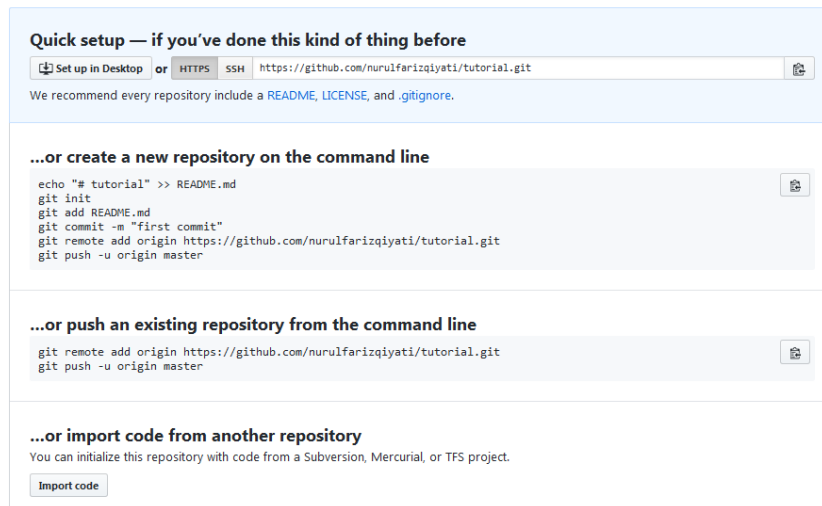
Quick setup — if you've done this kind of thing before

Set up in Desktop or HTTPS SSH https://github.com/nurulfarizqiyati/tutorial.git

We recommend every repository include a README, LICENSE, and .gitignore.

...or create a new repository on the command line

echo "# tutorial" >> README.md
git init
git add README.md
git commit -m "first commit"
git remote add origin https://github.com/nurulfarizqiyati/tutorial.git
git push -u origin master

...or push an existing repository from the command line

git remote add origin https://github.com/nurulfarizqiyati/tutorial.git
git push -u origin master

...or import code from another repository

You can initialize this repository with code from a Subversion, Mercurial, or TFS project.

Import code